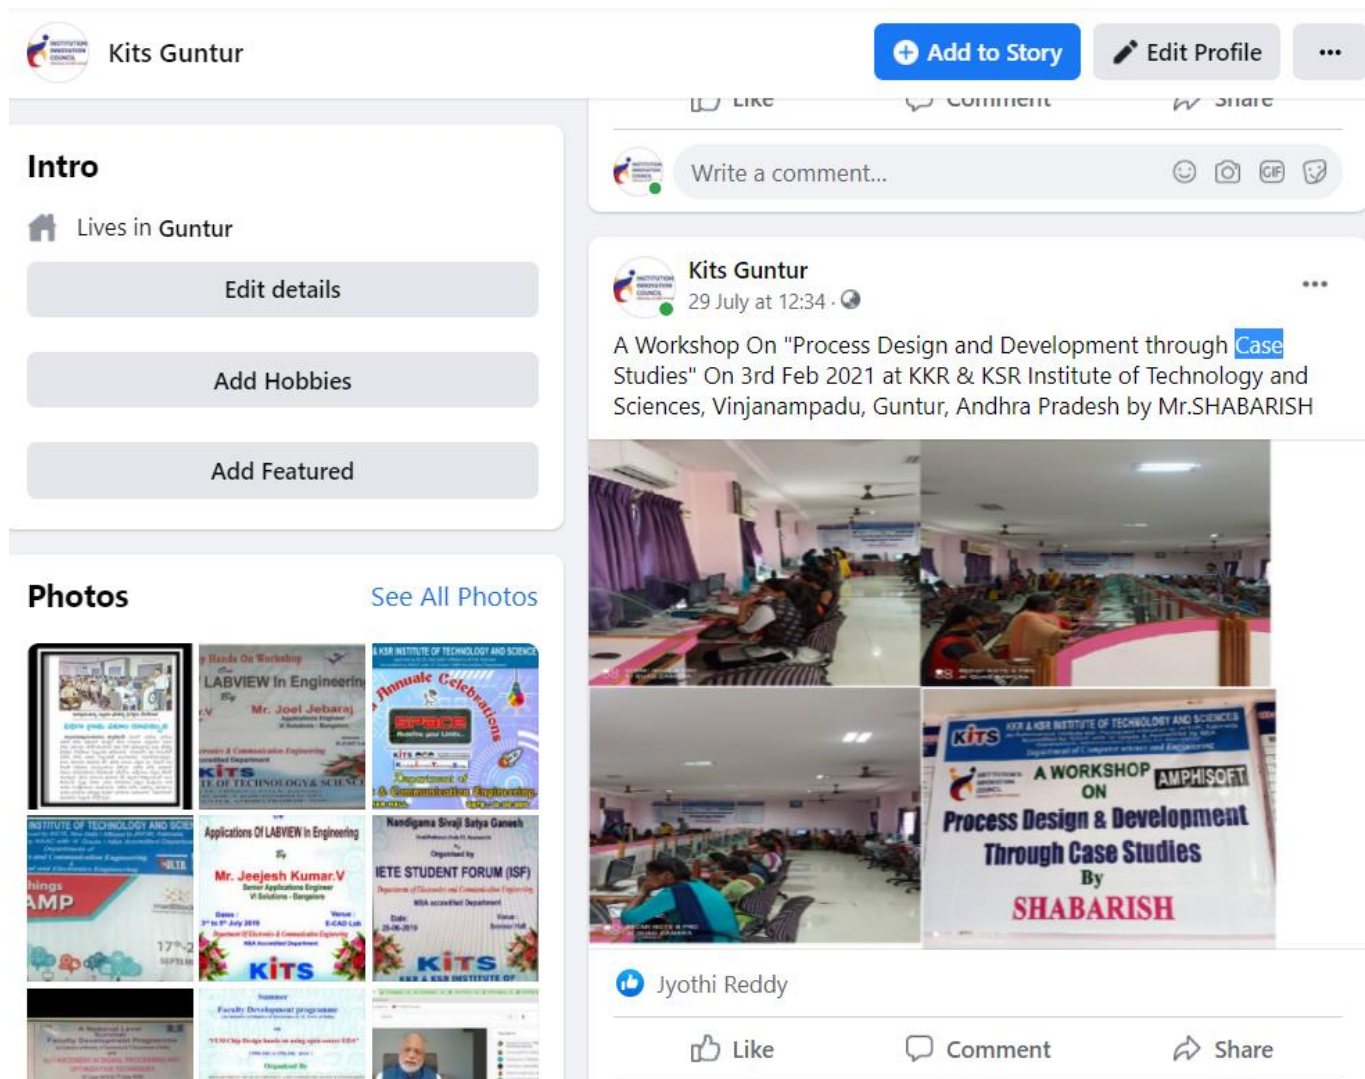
Kits Guntur

Add to Story

Edit Profile

...

Like Comment Share

Write a comment...

Intro

Lives in Guntur

Edit details

Add Hobbies

Add Featured

Photos

See All Photos

Hands On Workshop
LABVIEW In Engineering
By
Mr. Joel Jebaraj
KITS

KKR & KSR INSTITUTE OF TECHNOLOGY AND SCIENCES
Annuale Celebrations
SPACE
Department of
& Communication Engineering

INSTITUTE OF TECHNOLOGY AND SCIENCES
hings
AMP

Applications Of LABVIEW In Engineering
By
Mr. Jeejesh Kumar.V
Senior Applications Engineer
VI Solutions - Bangalore
KITS

Nandigama Sivaji Satya Ganesh
Organised by
IETE STUDENT FORUM (ISF)
KITS

Kits Guntur
29 July at 12:34 ·

A Workshop On "Process Design and Development through Case Studies" On 3rd Feb 2021 at KKR & KSR Institute of Technology and Sciences, Vinjanampadu, Guntur, Andhra Pradesh by Mr.SHABARISH

KITS KKR & KSR INSTITUTE OF TECHNOLOGY AND SCIENCES
Department of Computer science and Engineering
A WORKSHOP ON
AMPHISOFT
Process Design & Development Through Case Studies
By
SHABARISH

Jyothi Reddy

Like Comment Share